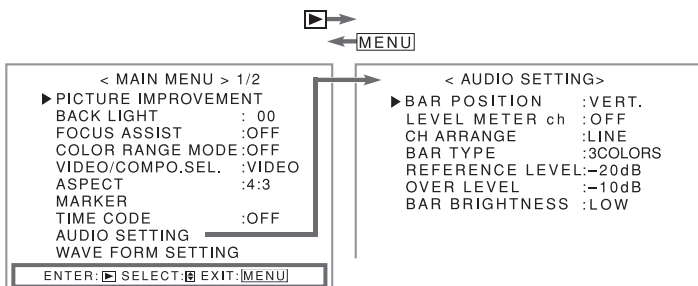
MENU

< MAIN MENU > 1/2
▶PICTURE IMPROVEMENT
BACK LIGHT : 00
FOCUS ASSIST :OFF
COLOR RANGE MODE :OFF
VIDEO/COMPO.SEL. :VIDEO
ASPECT :4:3
MARKER
TIME CODE :OFF
AUDIO SETTING
WAVE FORM SETTING

ENTER: ▶ SELECT: ⇕ EXIT: MENU

< AUDIO SETTING>
▶BAR POSITION :VERT.
LEVEL METER ch :OFF
CH ARRANGE :LINE
BAR TYPE :3COLORS
REFERENCE LEVEL :–20dB
OVER LEVEL :–10dB
BAR BRIGHTNESS :LOW